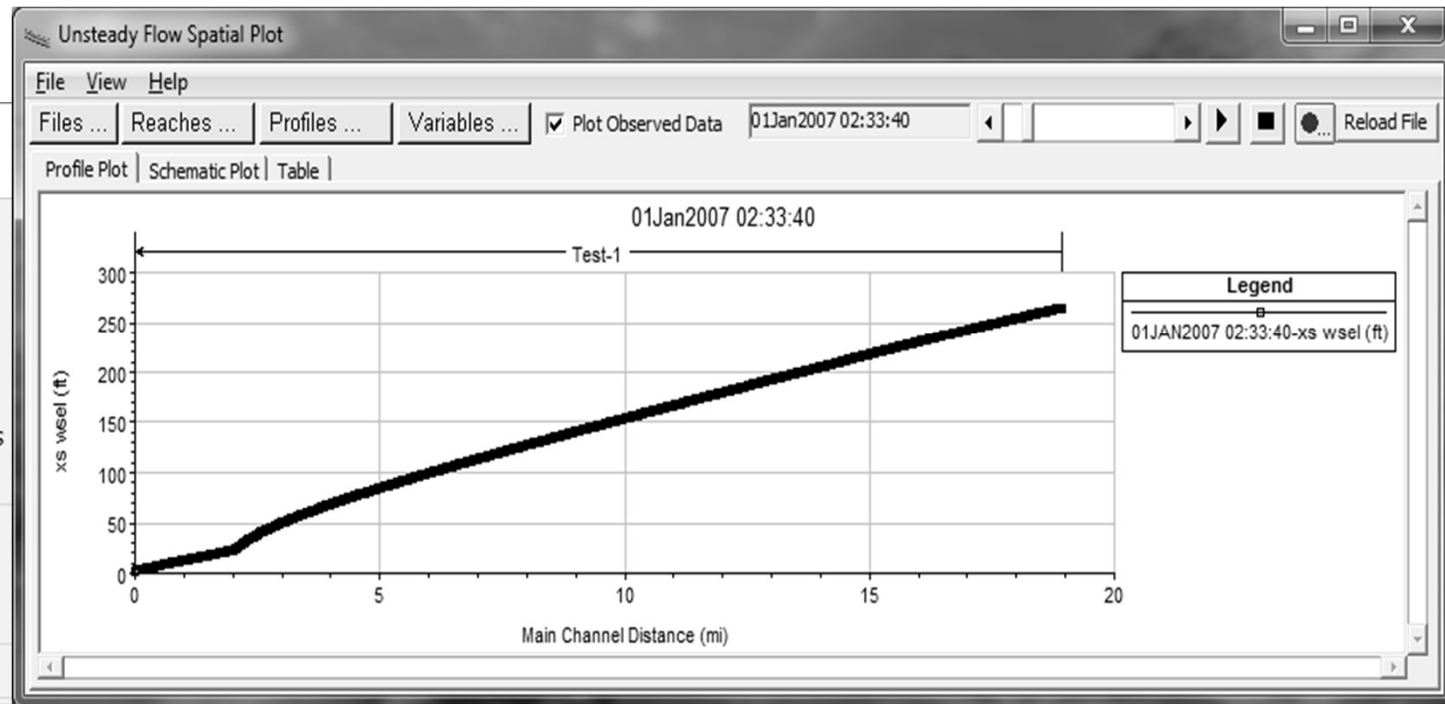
Unsteady Flow Spatial Plot

File View Help

Files ... Reaches ... Profiles ... Variables ... Plot Observed Data 01Jan2007 02:33:40 Reload File

Profile Plot | Schematic Plot | Table |

01Jan2007 02:33:40

Test-1

300
250
200
150
100
50
0

xs wsel (ft)

0 5 10 15 20

Main Channel Distance (mi)

Legend

01JAN2007 02:33:40-xs wsel (ft)